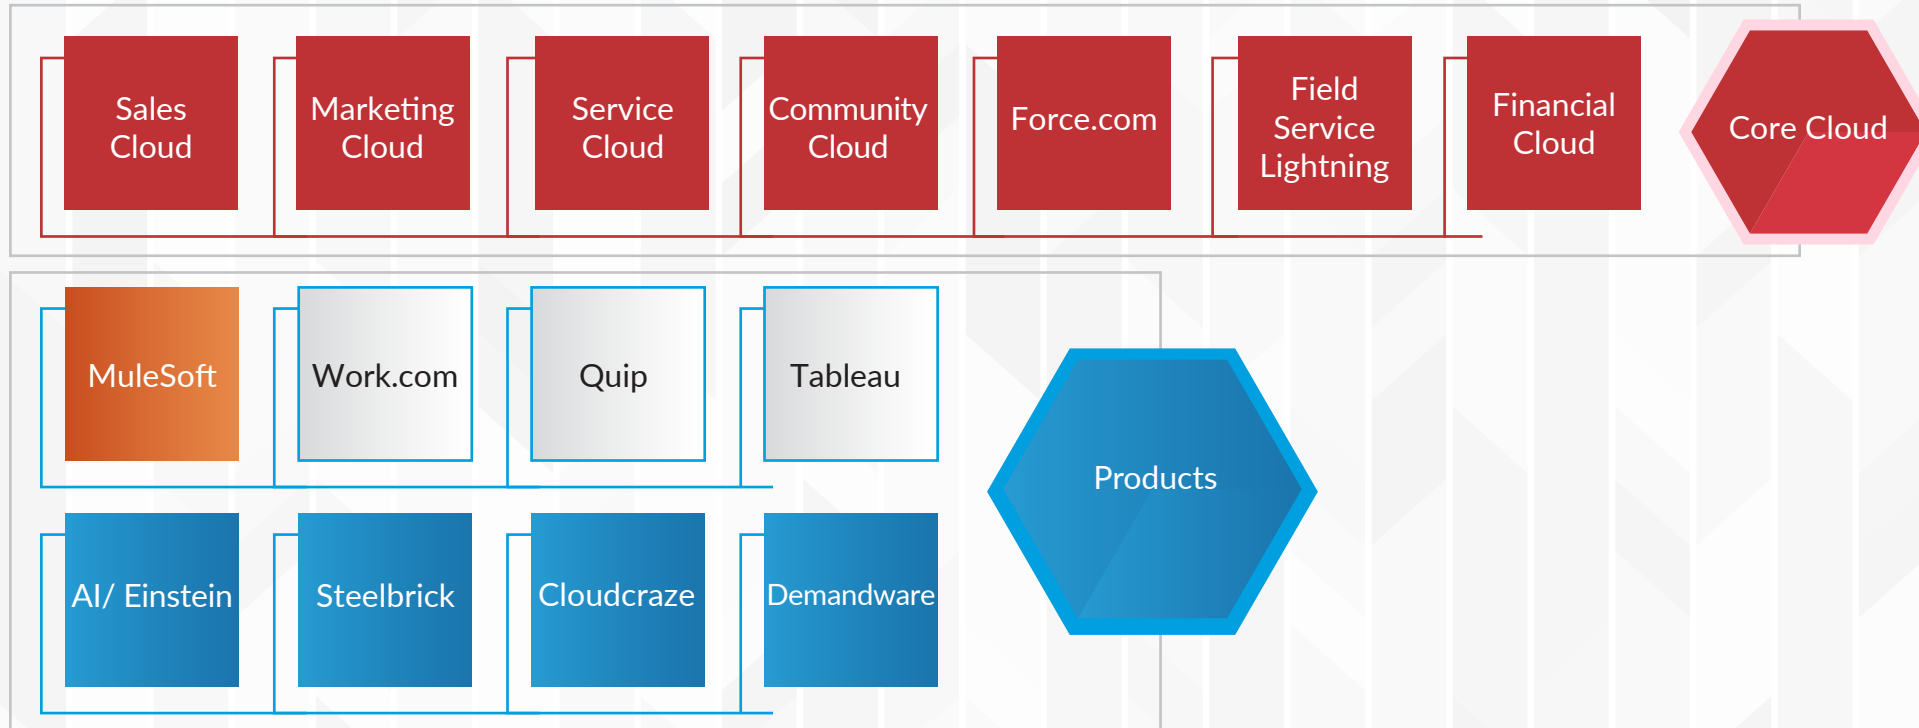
Sales Cloud

Marketing Cloud

Service Cloud

Community Cloud

Force.com

Field Service Lightning

Financial Cloud

Core Cloud

MuleSoft

Work.com

Quip

Tableau

AI/ Einstein

Steelbrick

Cloudcraze

Demandware

Products